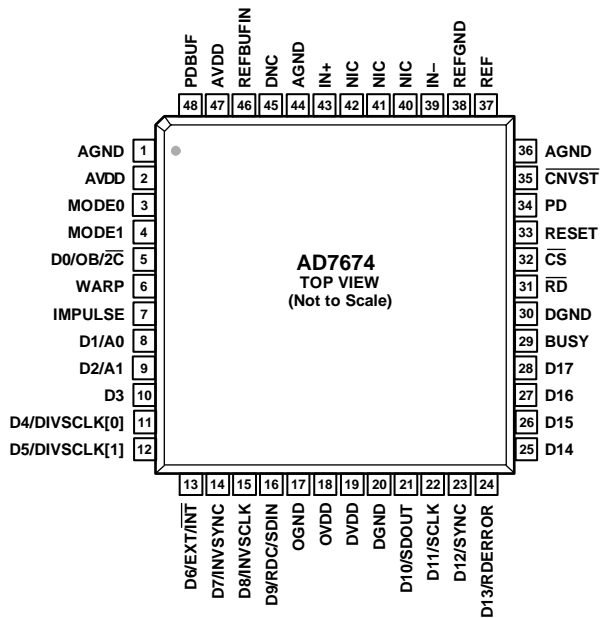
PDBUF 48
AVDD 47
REFBUFIN 46
DNC 45
AGND 44
IN+ 43
NIC 42
NIC 41
NIC 40
IN– 39
REFGND 38
REF 37

AGND 1
AVDD 2
MODE0 3
MODE1 4
D0/OB/$\overline{2C}$ 5
WARP 6
IMPULSE 7
D1/A0 8
D2/A1 9
D3 10
D4/DIVSCLK[0] 11
D5/DIVSCLK[1] 12

AD7674
TOP VIEW
(Not to Scale)

36 AGND
35 $\overline{CNVST}$
34 PD
33 RESET
32 $\overline{CS}$
31 $\overline{RD}$
30 DGND
29 BUSY
28 D17
27 D16
26 D15
25 D14

13 D6/EXT/$\overline{INT}$
14 D7/INVSYNC
15 D8/INVSCLK
16 D9/RDC/SDIN
17 OGND
18 OVDD
19 DVDD
20 DGND
21 D10/SDOUT
22 D11/SCLK
23 D12/SYNC
24 D13/RDERROR